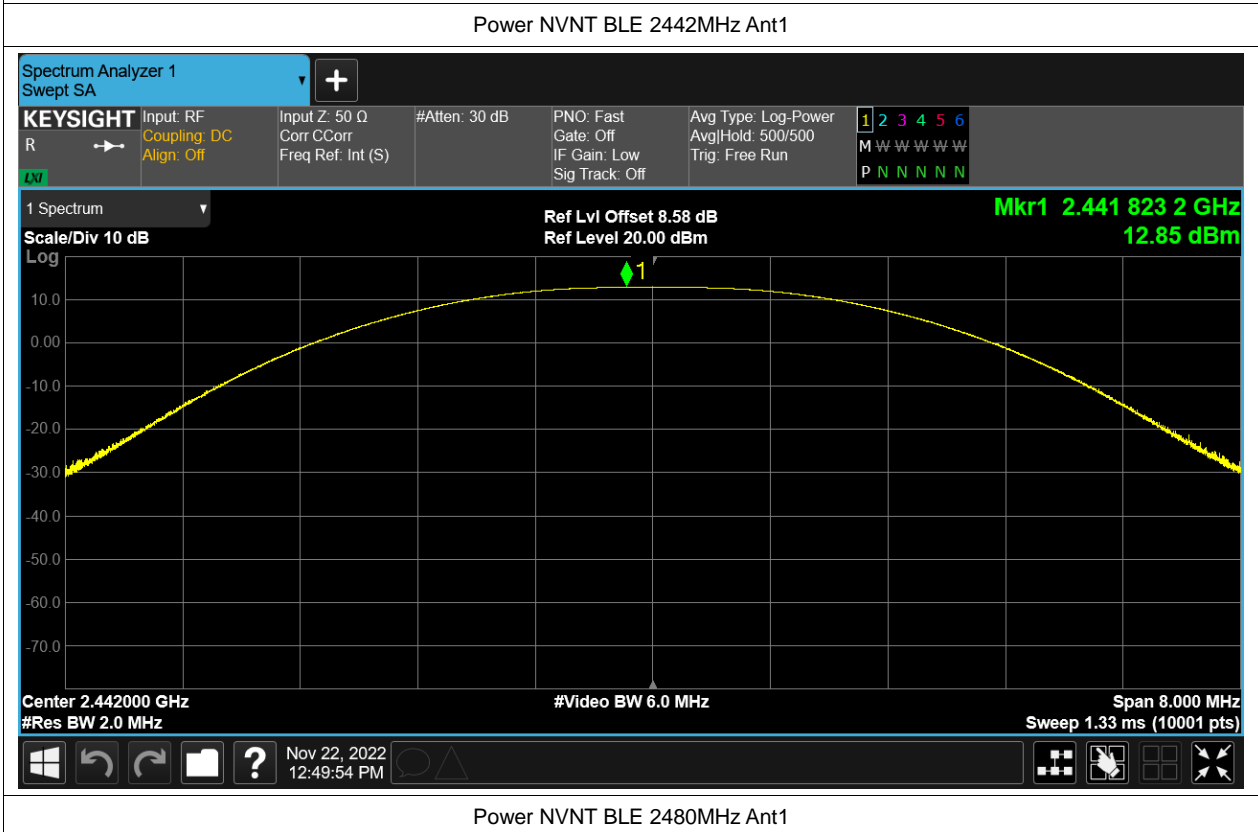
Power NVNT BLE 2442MHz Ant1

Spectrum Analyzer 1
Swept SA

KEYSIGHT
R
LXI
Input: RF
Coupling: DC
Align: Off
Input Z: 50 Ω
Corr CCorr
Freq Ref: Int (S)
#Atten: 30 dB
PNO: Fast
Gate: Off
IF Gain: Low
Sig Track: Off
Avg Type: Log-Power
Avg|Hold: 500/500
Trig: Free Run
1 2 3 4 5 6
M W W W W W
P N N N N N

1 Spectrum
Scale/Div 10 dB
Log
Ref Lvl Offset 8.58 dB
Ref Level 20.00 dBm
Mkr1 2.441 823 2 GHz
12.85 dBm

1
10.0
0.00
-10.0
-20.0
-30.0
-40.0
-50.0
-60.0
-70.0

Center 2.442000 GHz
#Res BW 2.0 MHz
#Video BW 6.0 MHz
Span 8.000 MHz
Sweep 1.33 ms (10001 pts)

Nov 22, 2022
12:49:54 PM

Power NVNT BLE 2480MHz Ant1